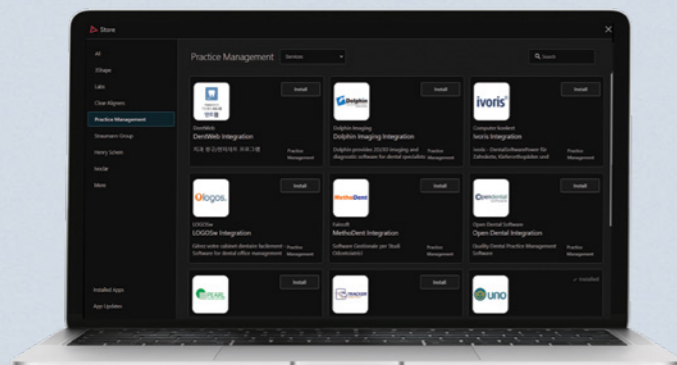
Store

All
3Shape
Labs
Clear Aligners
Practice Management
Straumann Group
Henry Schein
Ivoclar
More

Installed Apps
App Updates

Practice Management
Services
Search

Install
DentWeb
DentWeb Integration
치과 원스톱데이터 프로그램

Install
Dolphin Imaging
Dolphin Imaging Integration
Dolphin provides 2D/3D imaging and diagnostic software for dental specialists
Practice Management

ivoris
Install
Computer konkret
Ivoris Integration
ivoris - DentalSoftwarePower für Zahnärzte, Kieferorthopäden und
Practice Management

logos.
Install
LOGOSw
LOGOSw Integration
Gérez votre cabinet dentaire facilement
Software for dental office management
Practice Management

MethoDent
Install
Fabcoft
MethoDent Integration
Software Gestionale per Studi Odontoiatrici
Practice Management

Open Dental
Install
Open Dental Software
Open Dental Integration
Quality Dental Practice Management Software
Practice Management

PEARL
Install

TRACKER
Install

uno
✓ Installed